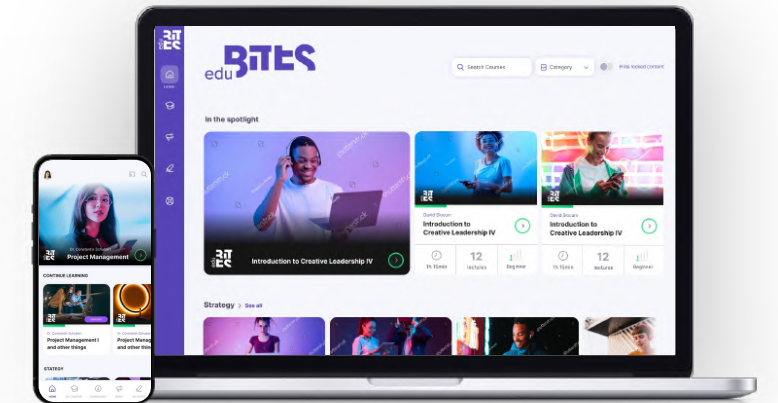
eduBITES

Search Courses

Category

Hide locked content

Home

In the spotlight

Introduction to Creative Leadership IV

David Shocarr

Introduction to Creative Leadership IV

1h 15min

12 lectures

Beginner

David Shocarr

Introduction to Creative Leadership IV

1h 15min

12 lectures

Beginner

Strategy > See all

Dr. Constantin Schwarz

Project Management

CONTINUE LEARNING

Dr. Constantin Schwarz

Project Management I and other things

Project Managem and other thing

STRATEGY